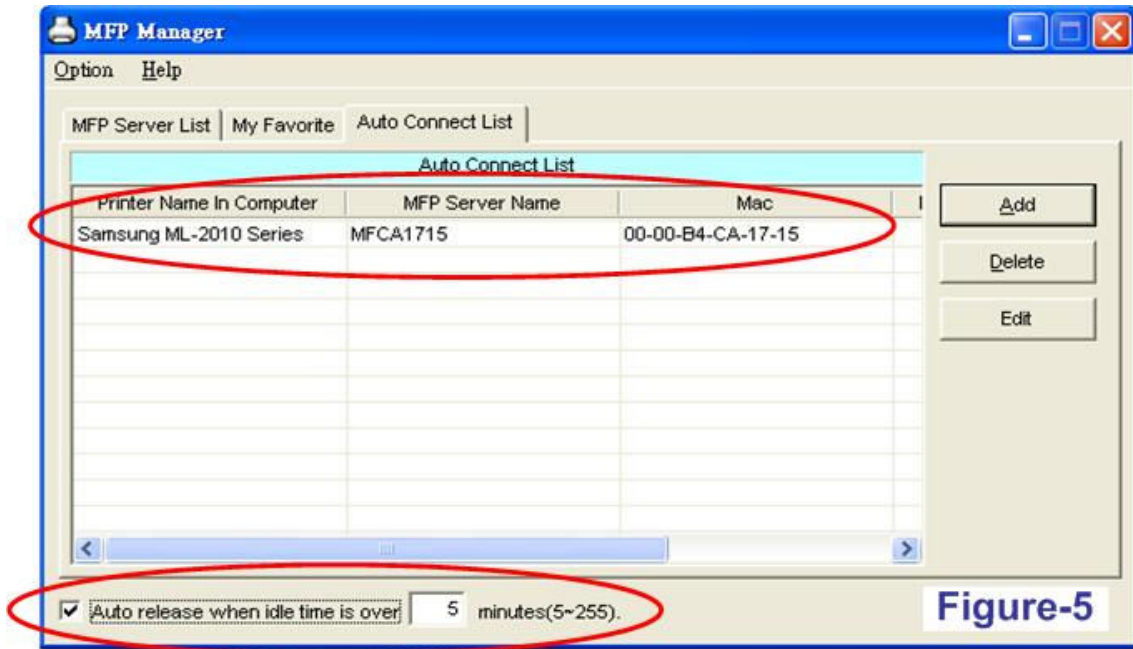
MFP Manager

Option Help

MFP Server List | My Favorite | Auto Connect List

Auto Connect List

| Printer Name In Computer | MFP Server Name | Mac |
|---|---|---|
| Samsung ML-2010 Series | MFCA1715 | 00-00-B4-CA-17-15 |

Add

Delete

Edit

Auto release when idle time is over 5 minutes(5~255).

Figure-5